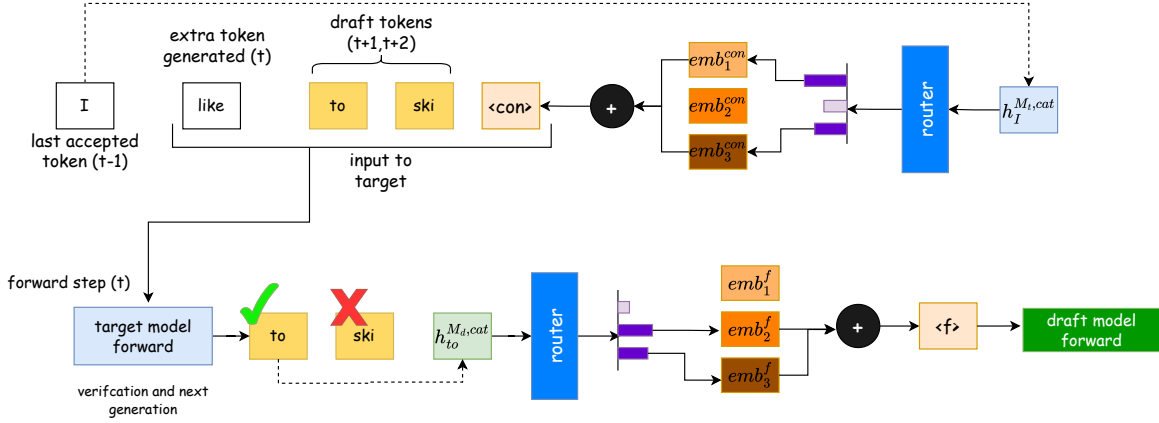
extra token generated (t)

draft tokens (t+1,t+2)

I

like

to

ski

<con>

+

$emb_1^{con}$

$emb_2^{con}$

$emb_3^{con}$

router

$h_I^{M_t,cat}$

last accepted token (t-1)

input to target

forward step (t)

target model forward

verifcation and next generation

to

ski

$h_{to}^{M_d,cat}$

router

$emb_1^f$

$emb_2^f$

$emb_3^f$

+

<f>

draft model forward